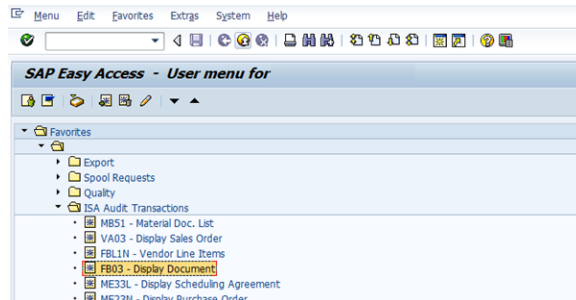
Menu Edit Favorites Extras System Help

SAP Easy Access - User menu for

Favorites

Export

Spool Requests

Quality

ISA Audit Transactions

MB51 - Material Doc. List

VA03 - Display Sales Order

FBL1N - Vendor Line Items

FB03 - Display Document

ME33L - Display Scheduling Agreement

ME23N - Display Purchase Order